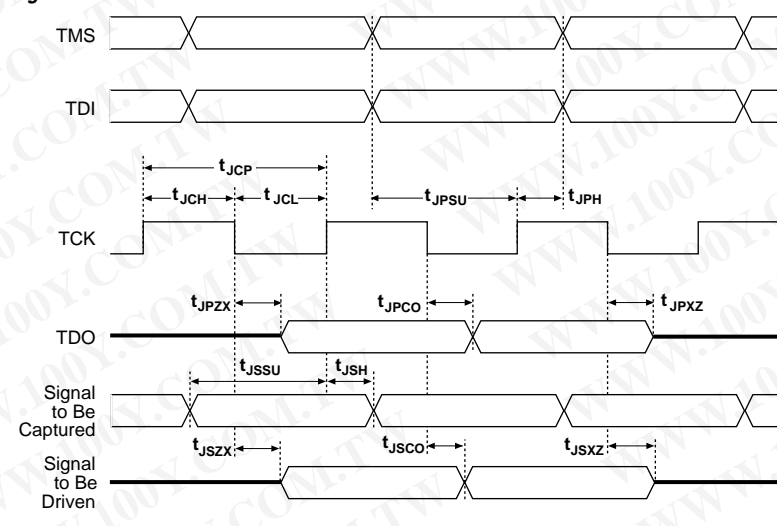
TMS

TDI

$t_{JCP}$

$t_{JCH}$

$t_{JCL}$

$t_{JPSU}$

$t_{JPH}$

TCK

$t_{JPZX}$

$t_{JPCO}$

$t_{JPXZ}$

TDO

$t_{JSSU}$

$t_{JSH}$

Signal to Be Captured

$t_{JSZX}$

$t_{JSCO}$

$t_{JSXZ}$

Signal to Be Driven

WWW.100Y.COM.TW